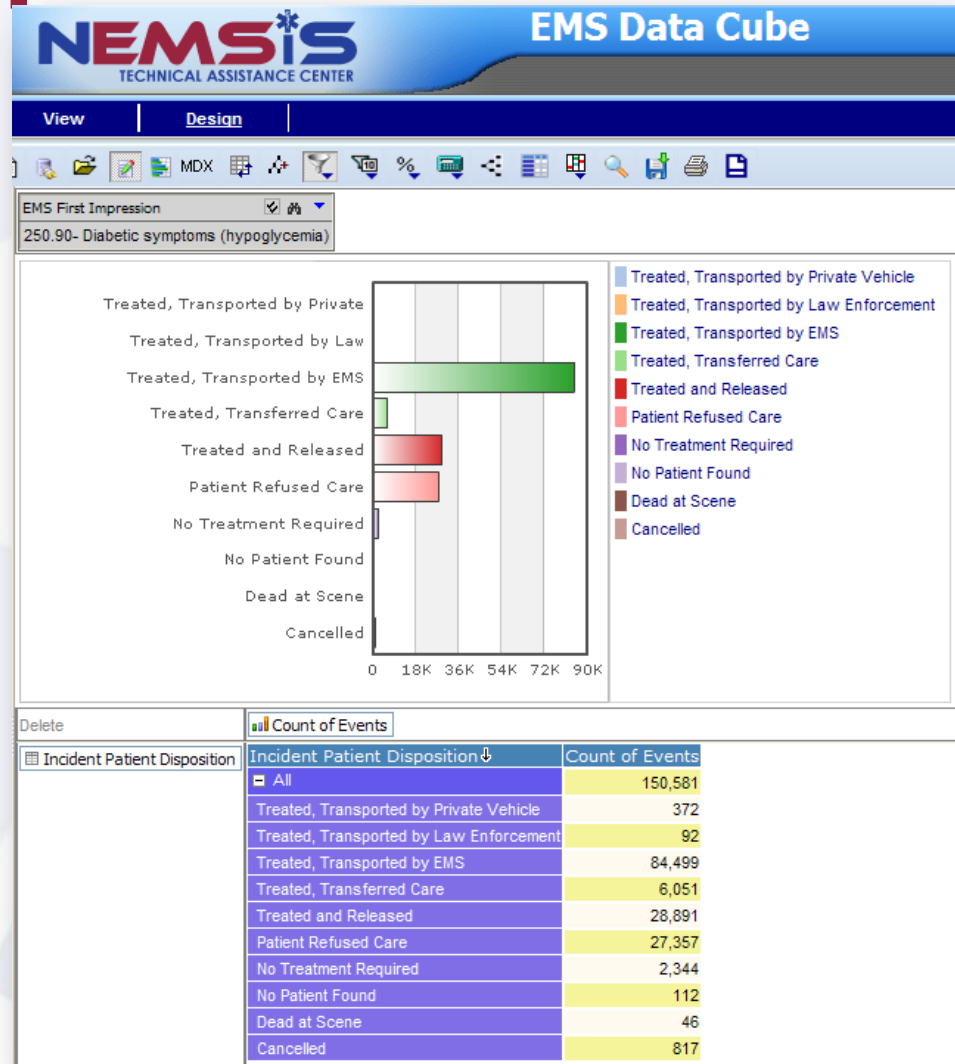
NEMSIS
TECHNICAL ASSISTANCE CENTER

EMS Data Cube

View | Design

MDX

EMS First Impression
250.90- Diabetic symptoms (hypoglycemia)

Treated, Transported by Private
Treated, Transported by Law
Treated, Transported by EMS
Treated, Transferred Care
Treated and Released
Patient Refused Care
No Treatment Required
No Patient Found
Dead at Scene
Cancelled

0 18K 36K 54K 72K 90K

Treated, Transported by Private Vehicle
Treated, Transported by Law Enforcement
Treated, Transported by EMS
Treated, Transferred Care
Treated and Released
Patient Refused Care
No Treatment Required
No Patient Found
Dead at Scene
Cancelled

Delete

Count of Events

Incident Patient Disposition

| Incident Patient Disposition | Count of Events |
|---|---|
| All | 150,581 |
| Treated, Transported by Private Vehicle | 372 |
| Treated, Transported by Law Enforcement | 92 |
| Treated, Transported by EMS | 84,499 |
| Treated, Transferred Care | 6,051 |
| Treated and Released | 28,891 |
| Patient Refused Care | 27,357 |
| No Treatment Required | 2,344 |
| No Patient Found | 112 |
| Dead at Scene | 46 |
| Cancelled | 817 |